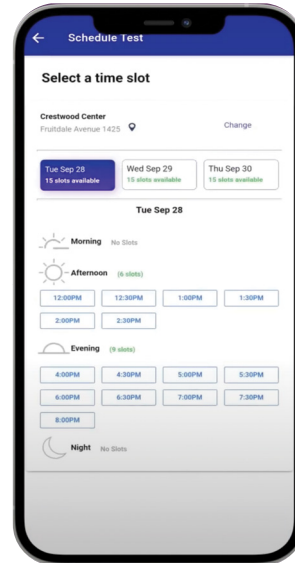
Schedule Test

Select a time slot

Crestwood Center
Fruitdale Avenue 1425

Change

Tue Sep 28
15 slots available

Wed Sep 29
15 slots available

Thu Sep 30
15 slots available

Tue Sep 28

Morning No Slots

Afternoon (6 slots)

12:00PM 12:30PM 1:00PM 1:30PM
2:00PM 2:30PM

Evening (9 slots)

4:00PM 4:30PM 5:00PM 5:30PM
6:00PM 6:30PM 7:00PM 7:30PM
8:00PM

Night No Slots